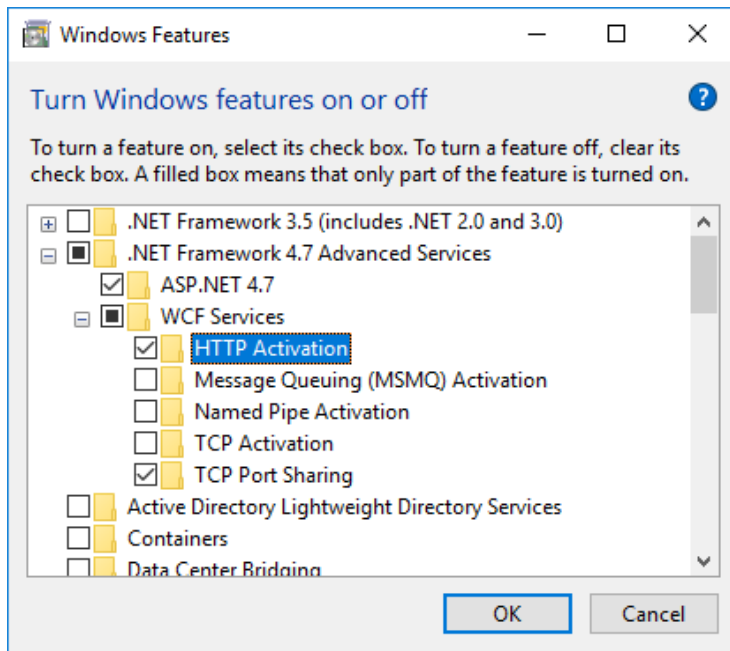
Windows Features

Turn Windows features on or off

To turn a feature on, select its check box. To turn a feature off, clear its check box. A filled box means that only part of the feature is turned on.

.NET Framework 3.5 (includes .NET 2.0 and 3.0)
.NET Framework 4.7 Advanced Services
ASP.NET 4.7
WCF Services
HTTP Activation
Message Queuing (MSMQ) Activation
Named Pipe Activation
TCP Activation
TCP Port Sharing
Active Directory Lightweight Directory Services
Containers
Data Center Bridging

OK
Cancel